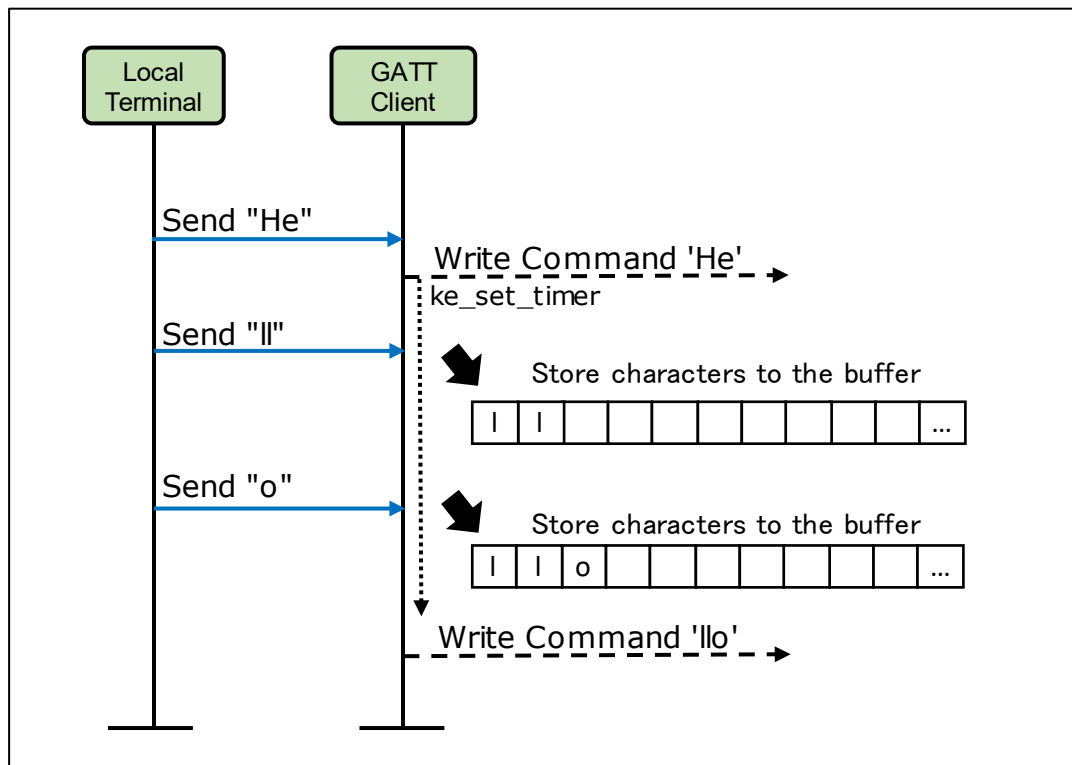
Local Terminal

GATT Client

Send "He"

Write Command 'He'

ke_set_timer

Send "ll"

Store characters to the buffer

| l | l | | | | | | | | | … |
|---|---|---|---|---|---|---|---|---|---|---|

Send "o"

Store characters to the buffer

| l | l | o | | | | | | | | … |
|---|---|---|---|---|---|---|---|---|---|---|

Write Command 'llo'